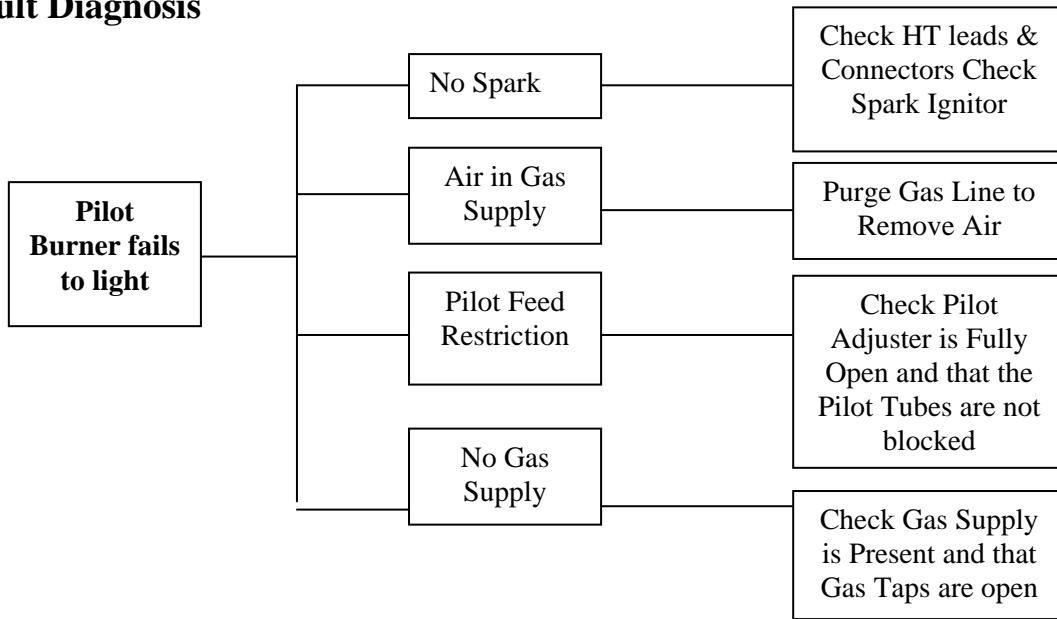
ult Diagnosis

Pilot Burner fails to light

No Spark

Check HT leads & Connectors Check Spark Ignitor

Air in Gas Supply

Purge Gas Line to Remove Air

Pilot Feed Restriction

Check Pilot Adjuster is Fully Open and that the Pilot Tubes are not blocked

No Gas Supply

Check Gas Supply is Present and that Gas Taps are open